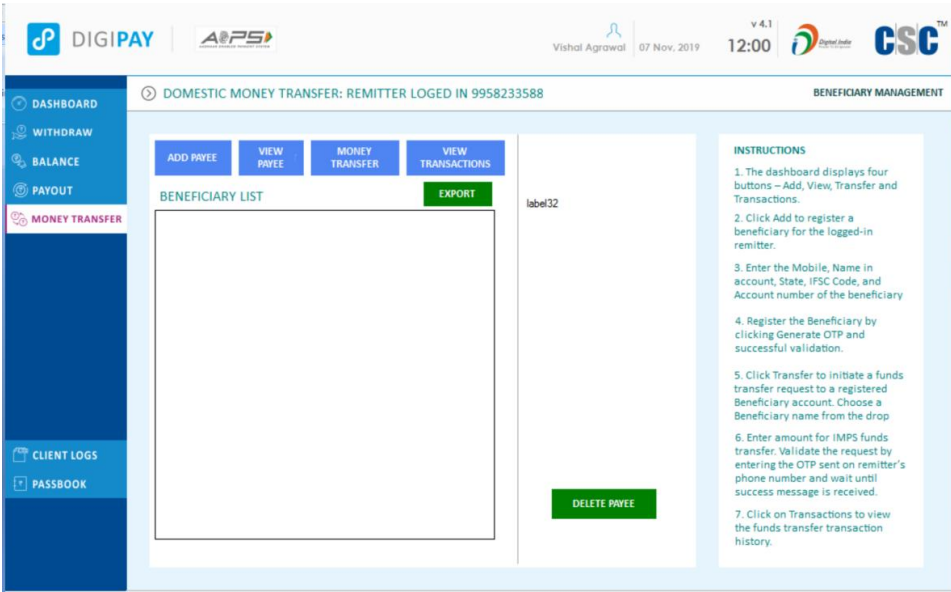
DIGIPAY

AEPS

Vishal Agrawal | 07 Nov, 2019

v 4.1
12:00

Digital India

CSC™

DASHBOARD
WITHDRAW
BALANCE
PAYOUT
MONEY TRANSFER

CLIENT LOGS
PASSBOOK

DOMESTIC MONEY TRANSFER: REMITTER LOGED IN 9958233588

BENEFICIARY MANAGEMENT

ADD PAYEE
VIEW PAYEE
MONEY TRANSFER
VIEW TRANSACTIONS

BENEFICIARY LIST

EXPORT

label32

DELETE PAYEE

INSTRUCTIONS

1. The dashboard displays four buttons – Add, View, Transfer and Transactions.

2. Click Add to register a beneficiary for the logged-in remitter.

3. Enter the Mobile, Name in account, State, IFSC Code, and Account number of the beneficiary

4. Register the Beneficiary by clicking Generate OTP and successful validation.

5. Click Transfer to initiate a funds transfer request to a registered Beneficiary account. Choose a Beneficiary name from the drop

6. Enter amount for IMPS funds transfer. Validate the request by entering the OTP sent on remitter's phone number and wait until success message is received.

7. Click on Transactions to view the funds transfer transaction history.